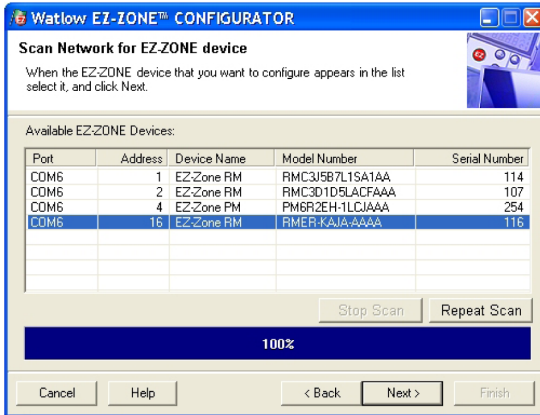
Watlow EZ-ZONE™ CONFIGURATOR

Scan Network for EZ-ZONE device

When the EZ-ZONE device that you want to configure appears in the list select it, and click Next.

Available EZ-ZONE Devices:

| Port | Address | Device Name | Model Number | Serial Number |
|---|---|---|---|---|
| COM6 | 1 | EZ-Zone RM | RMC3J5B7L1SA1AA | 114 |
| COM6 | 2 | EZ-Zone RM | RMC3D1D5LACFAAA | 107 |
| COM6 | 4 | EZ-Zone PM | PM6R2EH-1LCJAAA | 254 |
| COM6 | 16 | EZ-Zone RM | RMER-KAJA-AAAA | 116 |

Stop Scan

Repeat Scan

100%

Cancel

Help

< Back

Next >

Finish